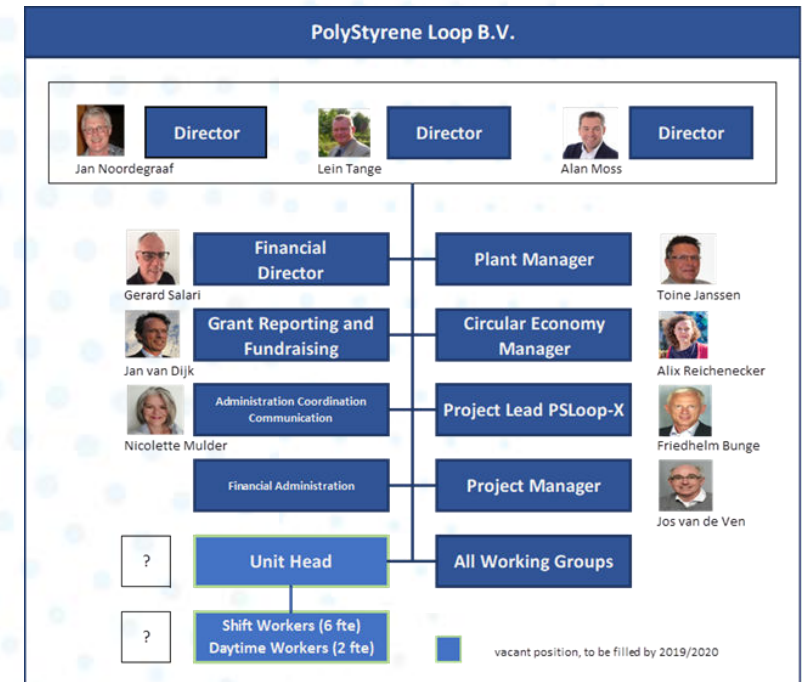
PolyStyrene Loop B.V.

Director
Jan Noordegraaf

Director
Lein Tange

Director
Alan Moss

Financial Director
Gerard Salari

Plant Manager
Toine Janssen

Grant Reporting and Fundraising
Jan van Dijk

Circular Economy Manager
Alix Reichenecker

Administration Coordination Communication
Nicolette Mulder

Project Lead PSLoop-X
Friedhelm Bunge

Financial Administration

Project Manager
Jos van de Ven

?
Unit Head

All Working Groups

?
Shift Workers (6 fte)
Daytime Workers (2 fte)

vacant position, to be filled by 2019/2020